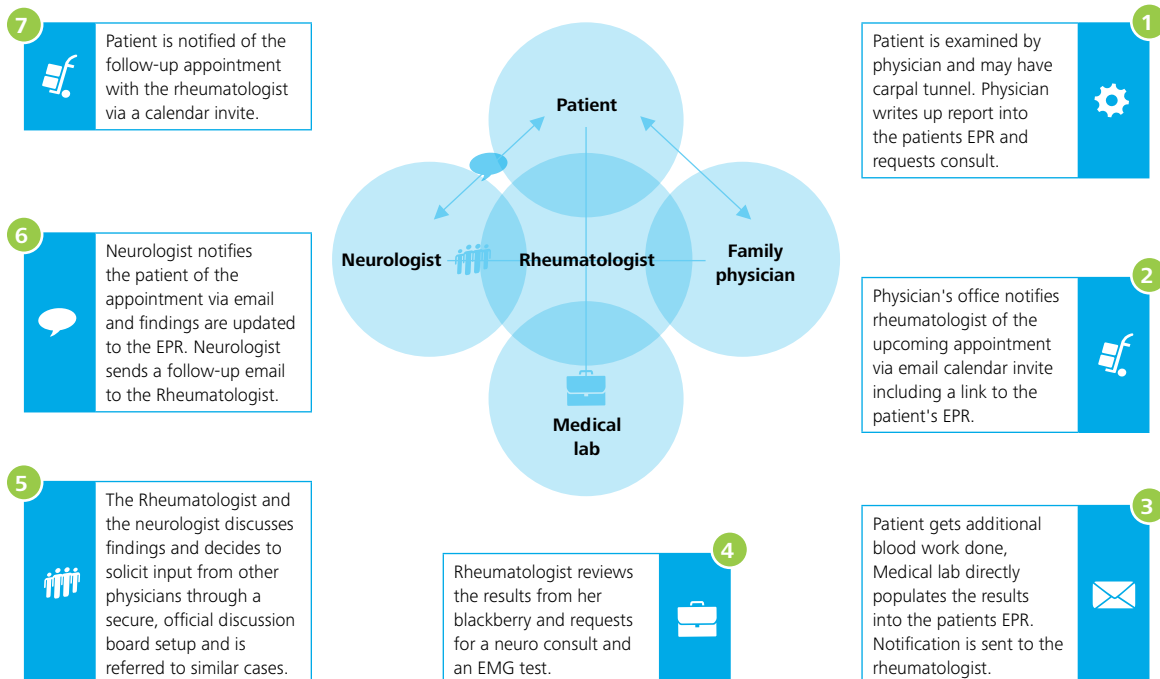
7

Patient is notified of the follow-up appointment with the rheumatologist via a calendar invite.

6

Neurologist notifies the patient of the appointment via email and findings are updated to the EPR. Neurologist sends a follow-up email to the Rheumatologist.

5

The Rheumatologist and the neurologist discusses findings and decides to solicit input from other physicians through a secure, official discussion board setup and is referred to similar cases.

Patient

Neurologist

Rheumatologist

Family physician

Medical lab

4

Rheumatologist reviews the results from her blackberry and requests for a neuro consult and an EMG test.

1

Patient is examined by physician and may have carpal tunnel. Physician writes up report into the patients EPR and requests consult.

2

Physician's office notifies rheumatologist of the upcoming appointment via email calendar invite including a link to the patient's EPR.

3

Patient gets additional blood work done, Medical lab directly populates the results into the patients EPR. Notification is sent to the rheumatologist.